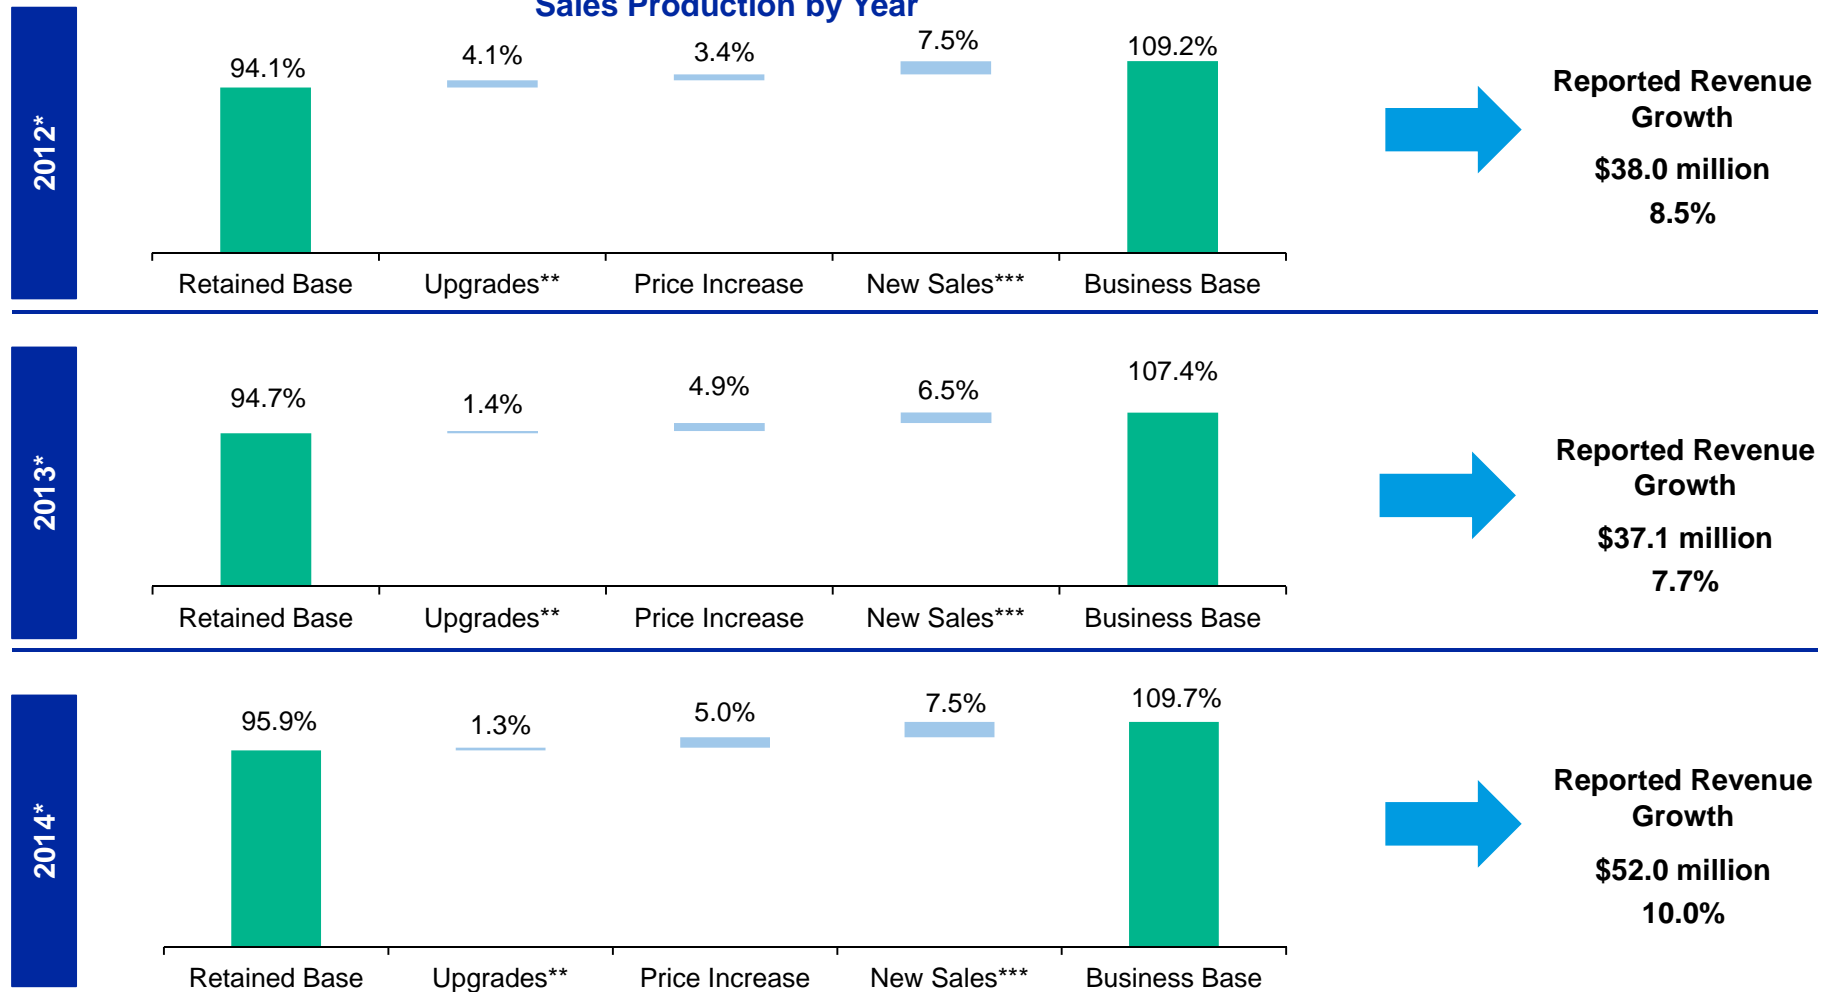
Sales Production by Year

2012*

94.1%
4.1%
3.4%
7.5%
109.2%

Retained Base
Upgrades**
Price Increase
New Sales***
Business Base

Reported Revenue Growth
$38.0 million
8.5%

2013*

94.7%
1.4%
4.9%
6.5%
107.4%

Retained Base
Upgrades**
Price Increase
New Sales***
Business Base

Reported Revenue Growth
$37.1 million
7.7%

2014*

95.9%
1.3%
5.0%
7.5%
109.7%

Retained Base
Upgrades**
Price Increase
New Sales***
Business Base

Reported Revenue Growth
$52.0 million
10.0%